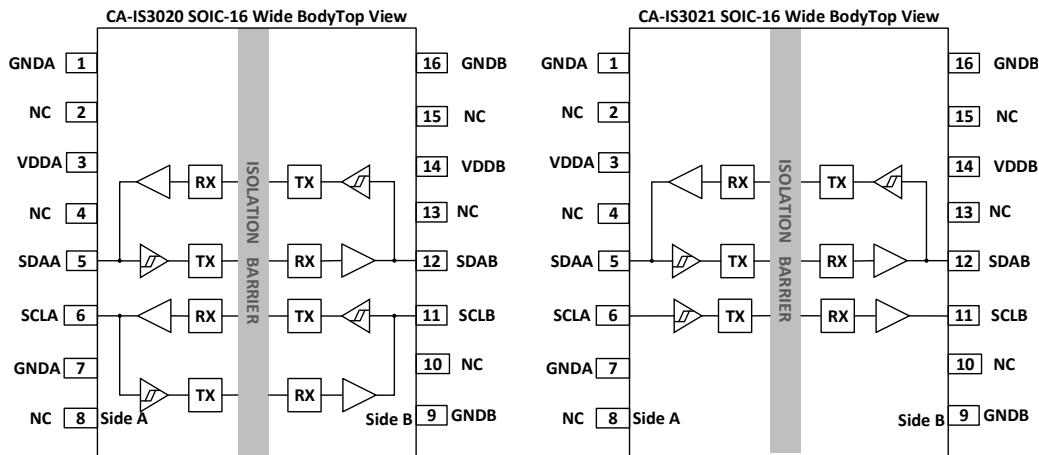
CA-IS3020 SOIC-16 Wide BodyTop View

GNDA 1
NC 2
VDDA 3
NC 4
SDAA 5
SCLA 6
GNDA 7
NC 8
Side A

RX
TX
RX
TX

ISOLATION BARRIER

TX
RX
TX
RX

16 GNDB
15 NC
14 VDDB
13 NC
12 SDAB
11 SCLB
10 NC
9 GNDB
Side B

CA-IS3021 SOIC-16 Wide BodyTop View

GNDA 1
NC 2
VDDA 3
NC 4
SDAA 5
SCLA 6
GNDA 7
NC 8
Side A

RX
TX
TX

ISOLATION BARRIER

TX
RX
RX

16 GNDB
15 NC
14 VDDB
13 NC
12 SDAB
11 SCLB
10 NC
9 GNDB
Side B